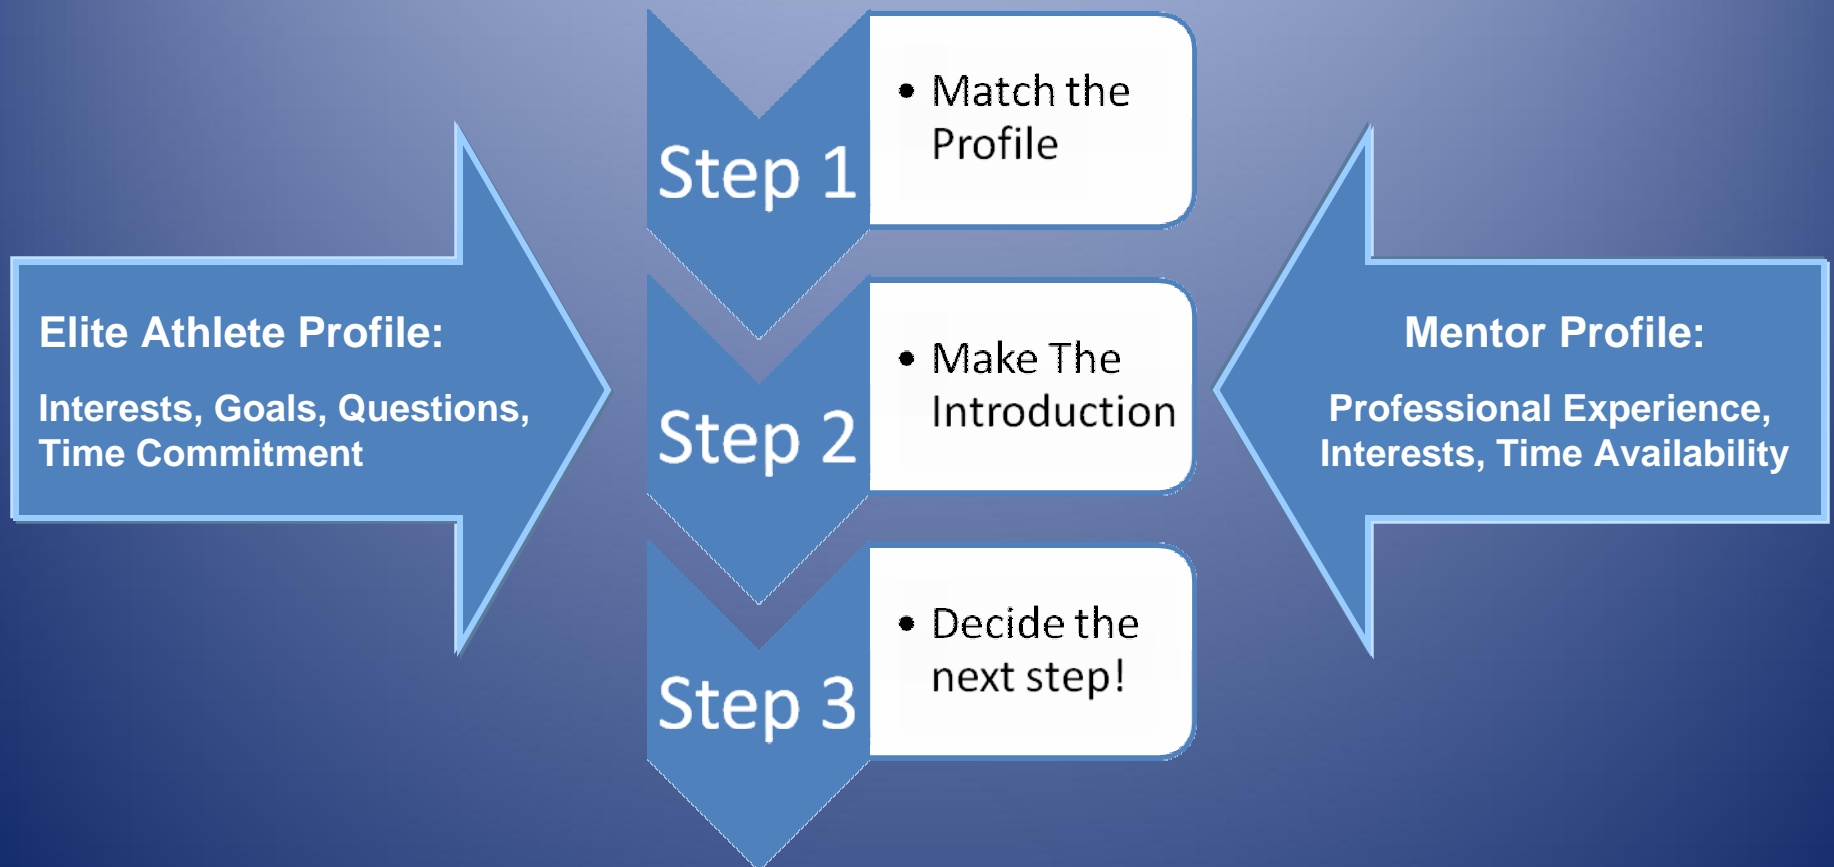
Elite Athlete Profile:

Interests, Goals, Questions, Time Commitment

Step 1

• Match the Profile

Step 2

• Make The Introduction

Step 3

• Decide the next step!

Mentor Profile:

Professional Experience, Interests, Time Availability